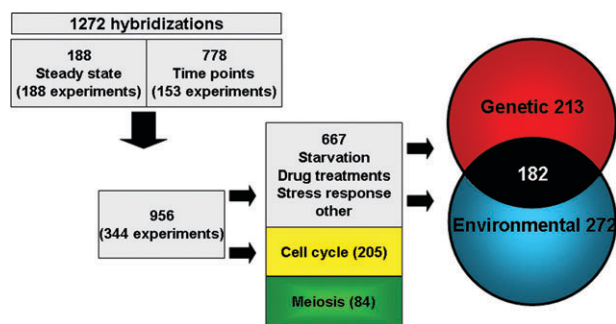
1272 hybridizations

188
Steady state
(188 experiments)

778
Time points
(153 experiments)

956
(344 experiments)

667
Starvation
Drug treatments
Stress response
other

Cell cycle (205)

Meiosis (84)

Genetic 213

182

Environmental 272